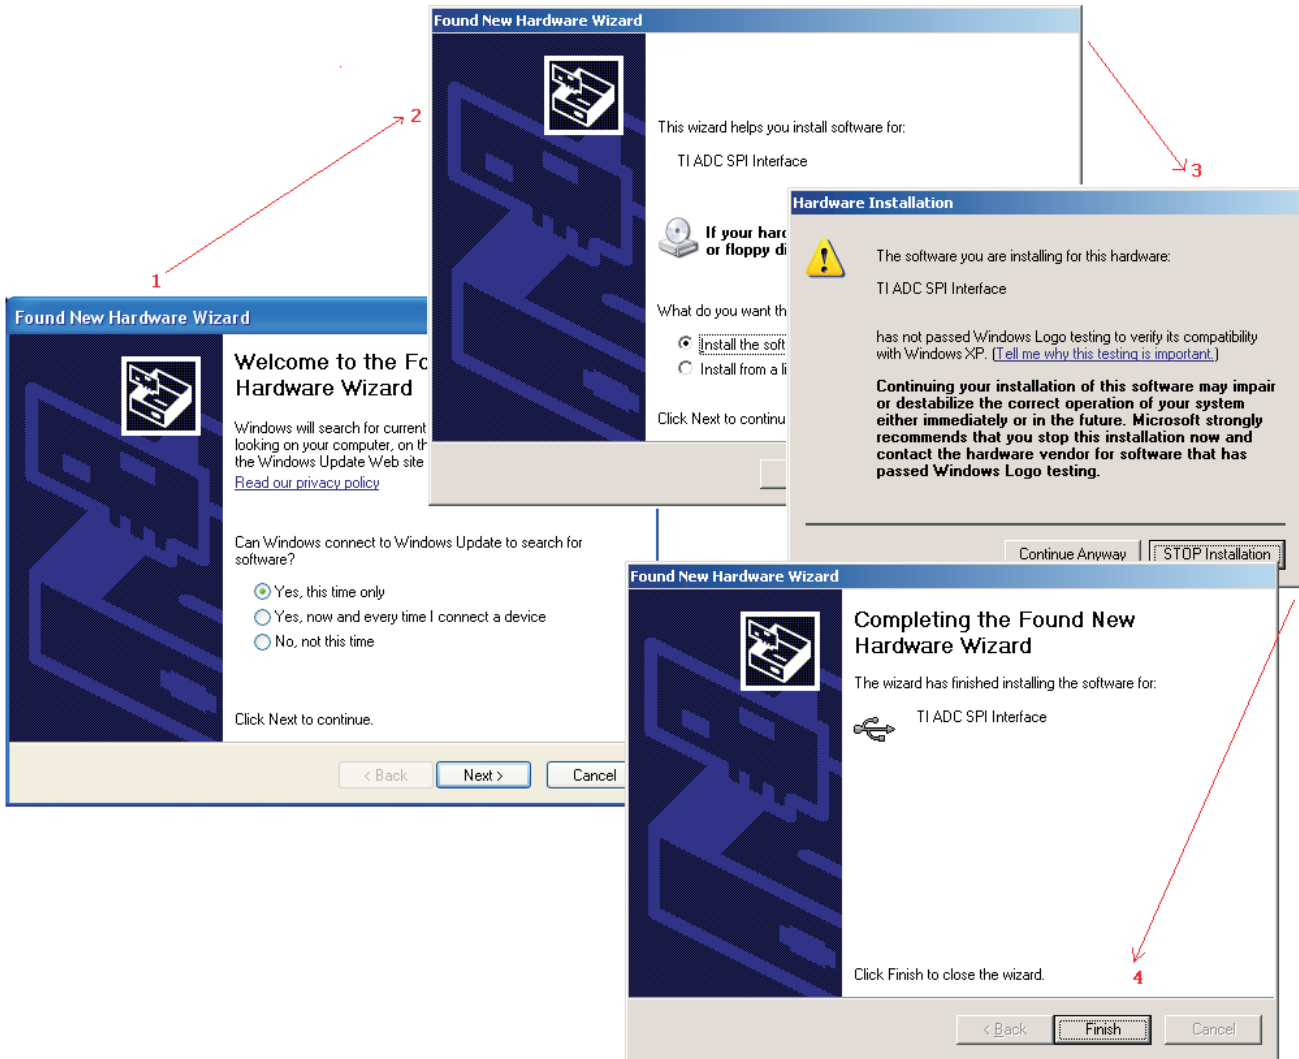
Found New Hardware Wizard

This wizard helps you install software for:

TI ADC SPI Interface

If your hard
or floppy di

What do you want th

Install the soft
Install from a li

Click Next to continu

2

3

1

Found New Hardware Wizard

Welcome to the Fo
Hardware Wizard

Windows will search for current looking on your computer, on th the Windows Update Web site

Read our privacy policy

Can Windows connect to Windows Update to search for software?

Yes, this time only
Yes, now and every time I connect a device
No, not this time

Click Next to continue.

< Back Next > Cancel

Hardware Installation

The software you are installing for this hardware:

TI ADC SPI Interface

has not passed Windows Logo testing to verify its compatibility with Windows XP. (Tell me why this testing is important.)

Continuing your installation of this software may impair or destabilize the correct operation of your system either immediately or in the future. Microsoft strongly recommends that you stop this installation now and contact the hardware vendor for software that has passed Windows Logo testing.

Continue Anyway STOP Installation

Found New Hardware Wizard

Completing the Found New Hardware Wizard

The wizard has finished installing the software for:

TI ADC SPI Interface

Click Finish to close the wizard.

4

< Back Finish Cancel